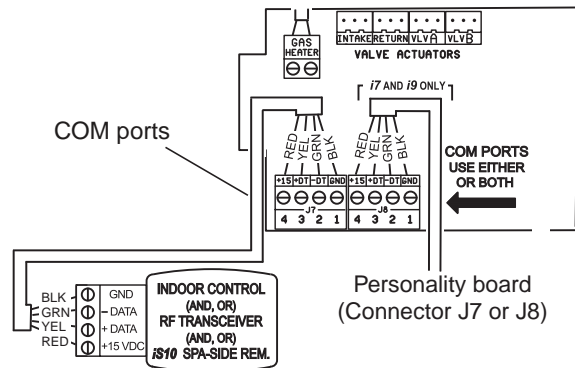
GAS HEATER

INTAKE RETURN VLV A VLV B
VALVE ACTUATORS

i7 AND i9 ONLY

COM ports

RED YEL GRN BLK

RED YEL GRN BLK

+15 +DT -DT GND
J7
4 3 2 1

+15 +DT -DT GND
J8
4 3 2 1

COM PORTS USE EITHER OR BOTH

BLK GRN YEL RED

GND
- DATA
+ DATA
+15 VDC

INDOOR CONTROL (AND, OR) RF TRANSCEIVER (AND, OR) iS10 SPA-SIDE REM.

Personality board (Connector J7 or J8)